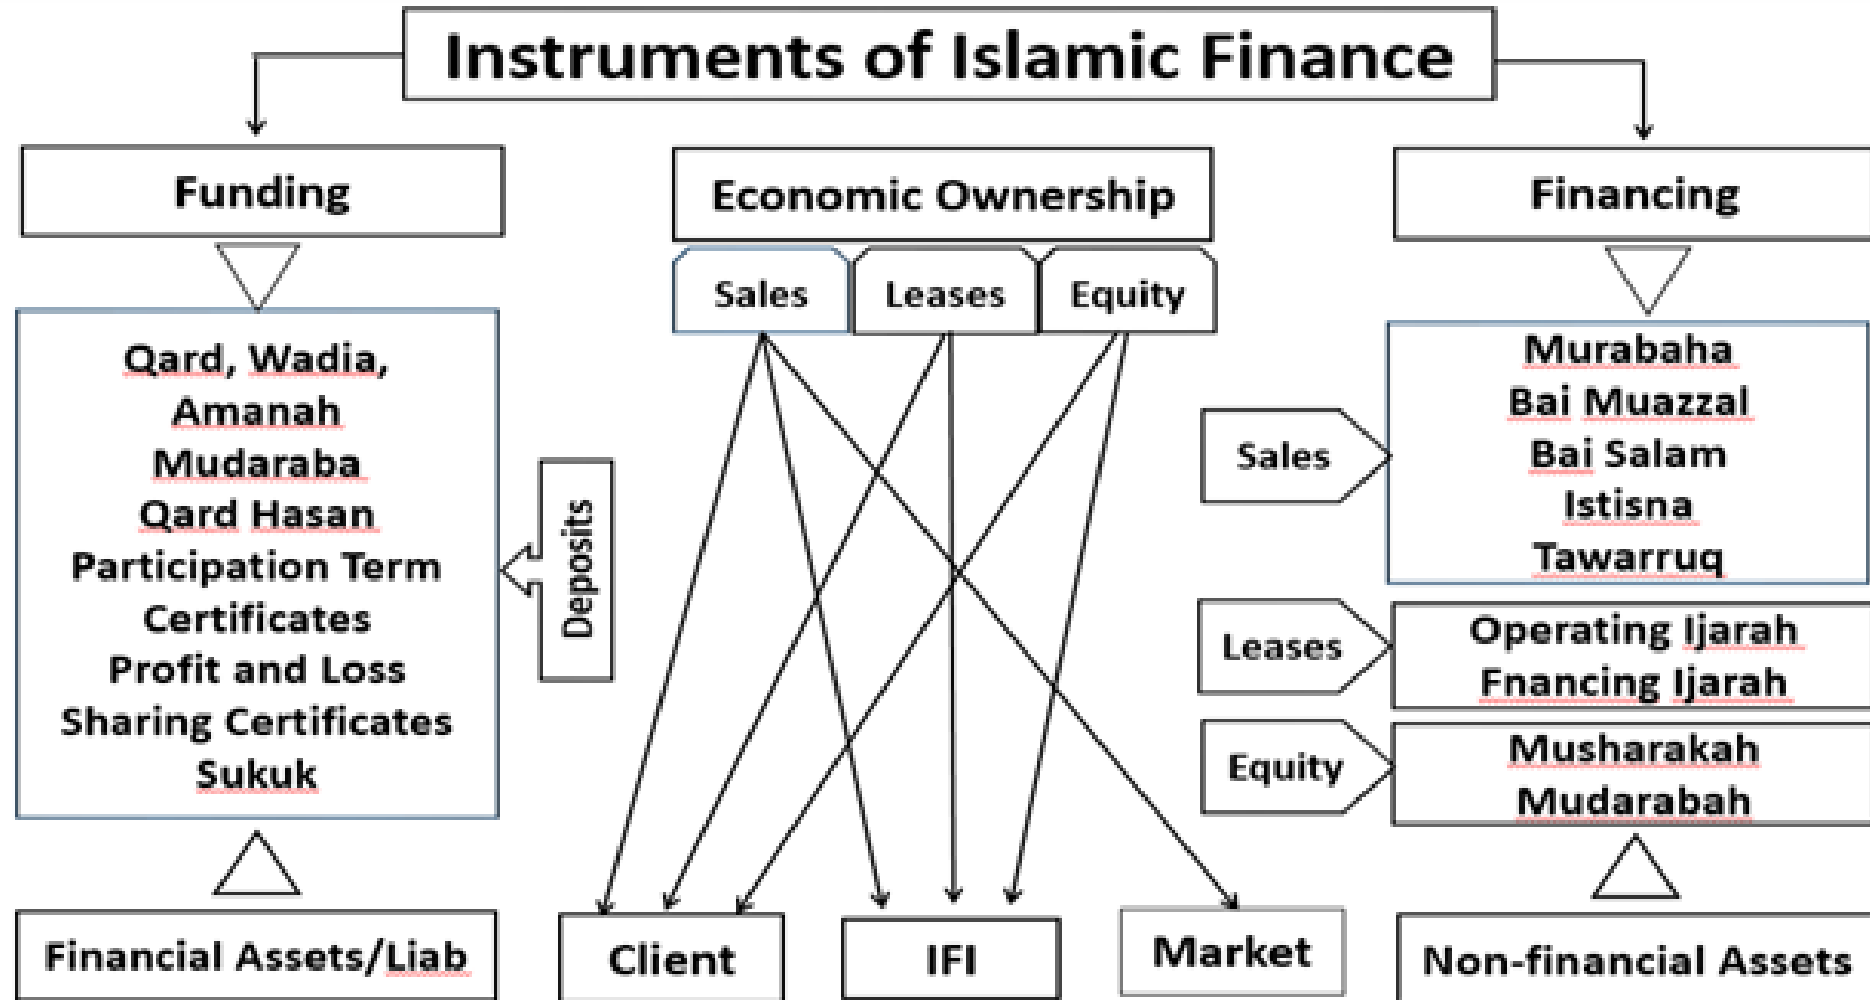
Instruments of Islamic Finance

Funding

Qard, Wadia, Amanah Mudaraba Qard Hasan Participation Term Certificates Profit and Loss Sharing Certificates Sukuk

Deposits

Financial Assets/Liab

Economic Ownership

Sales

Leases

Equity

Client

IFI

Market

Financing

Sales

Murabaha
Bai Muazzal
Bai Salam
Istisna
Tawarruq

Leases

Operating Ijarah
Fnancing Ijarah

Equity

Musharakah
Mudarabah

Non-financial Assets